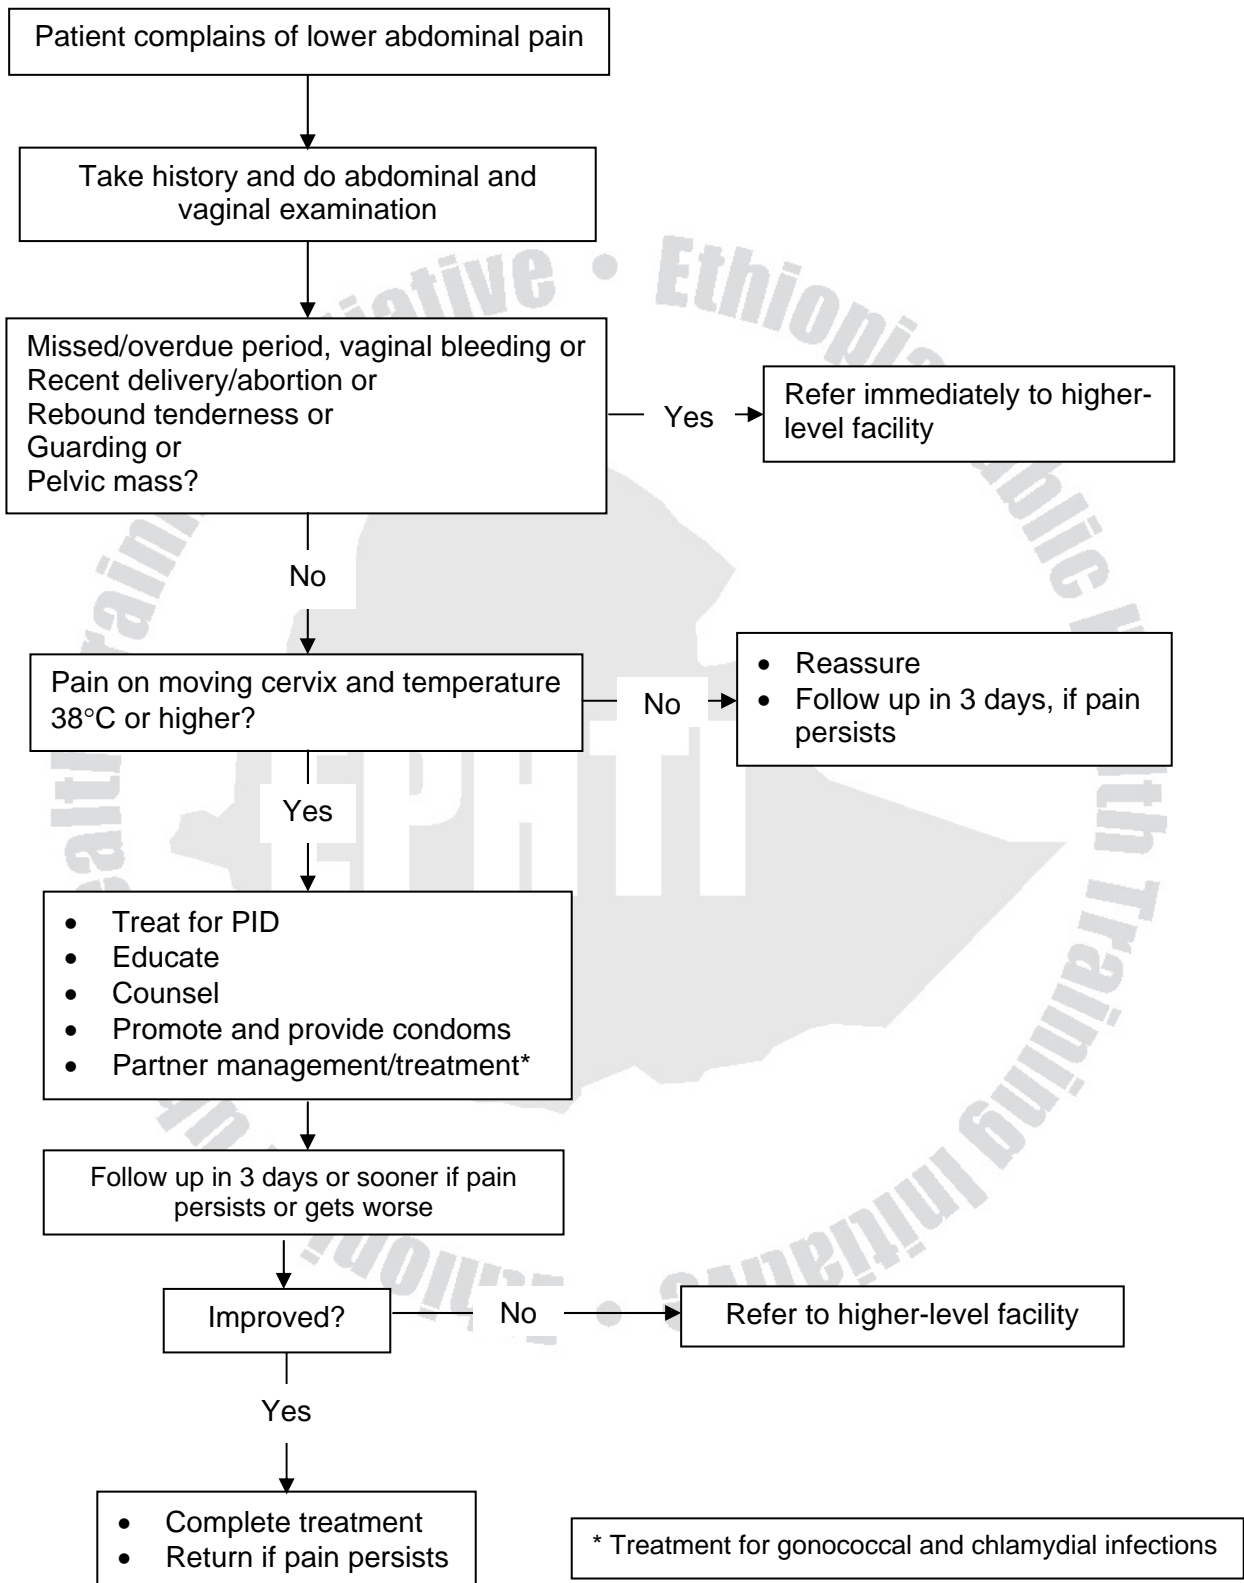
Patient complains of lower abdominal pain

Take history and do abdominal and vaginal examination

Missed/overdue period, vaginal bleeding or
Recent delivery/abortion or
Rebound tenderness or
Guarding or
Pelvic mass?

Yes

Refer immediately to higher-level facility

No

Pain on moving cervix and temperature 38°C or higher?

No

- Reassure
- Follow up in 3 days, if pain persists

Yes

- Treat for PID
- Educate
- Counsel
- Promote and provide condoms
- Partner management/treatment*

Follow up in 3 days or sooner if pain persists or gets worse

Improved?

No

Refer to higher-level facility

Yes

- Complete treatment
- Return if pain persists

* Treatment for gonococcal and chlamydial infections

Ethiopia Public Health Training Initiative • Ethiopia Public Health Training Initiative • EPHTI